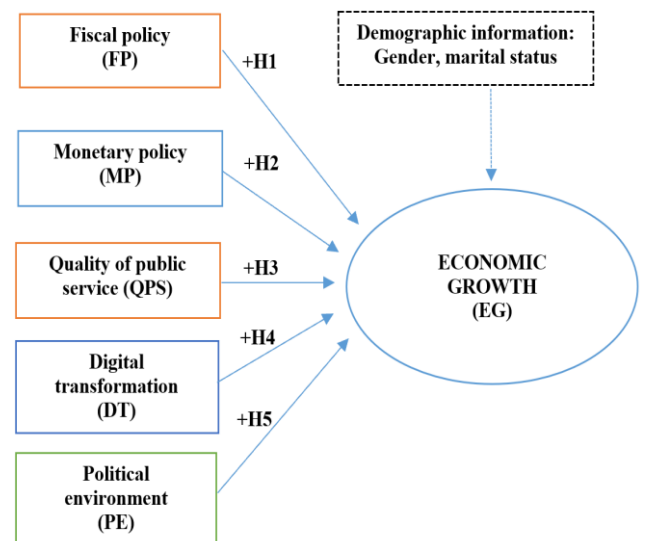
Fiscal policy
(FP)

+H1

Demographic information:
Gender, marital status

Monetary policy
(MP)

+H2

Quality of public
service (QPS)

+H3

ECONOMIC
GROWTH
(EG)

+H4

Digital
transformation
(DT)

+H5

Political
environment
(PE)